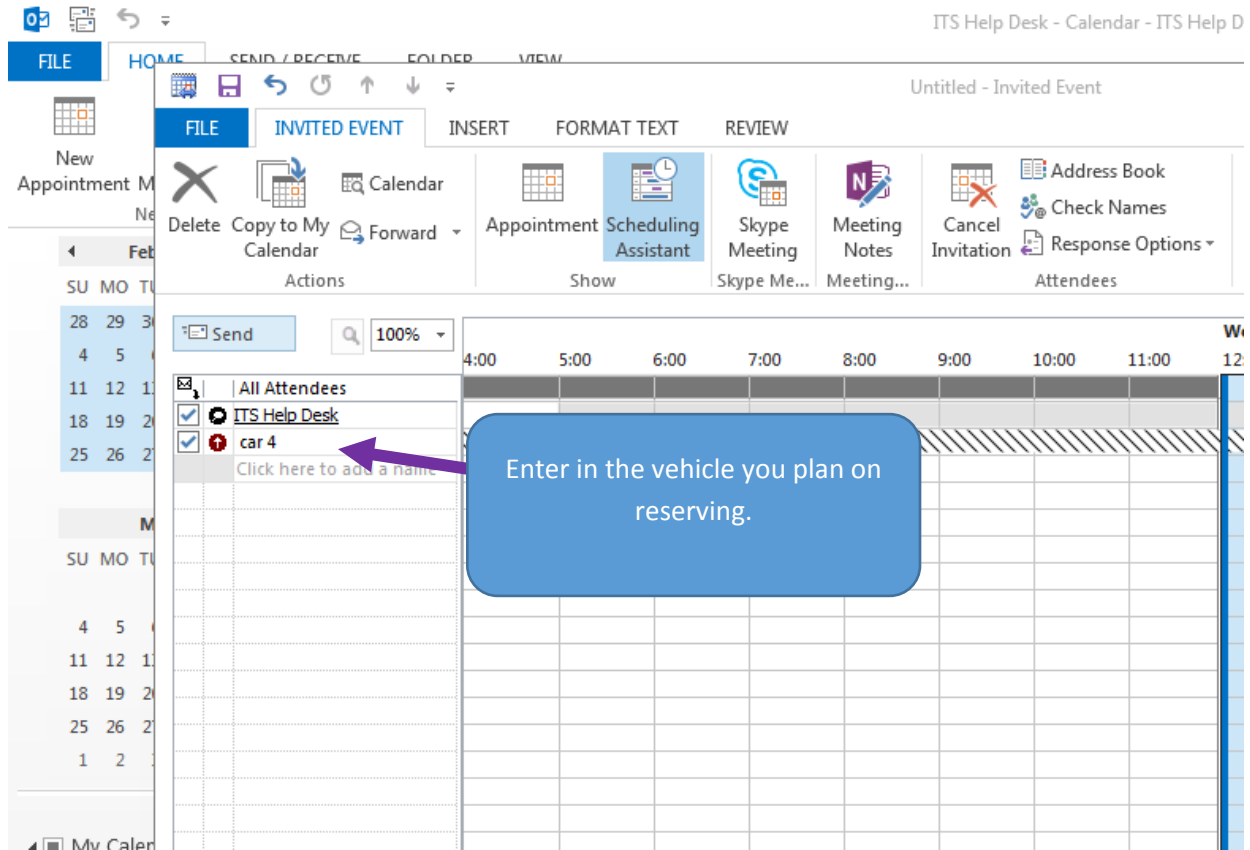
ITS Help Desk - Calendar - ITS Help D

FILE HOME SEND / RECEIVE FOLDER VIEW

New Appointment M

Ne

Feb

SU MO TU

28 29 30
4 5
11 12 13
18 19 20
25 26 27

M

SU MO TU

4 5
11 12 13
18 19 20
25 26 27
1 2

My Calen

Untitled - Invited Event

FILE INVITED EVENT INSERT FORMAT TEXT REVIEW

Delete Copy to My Calendar Calendar Forward

Actions

Appointment Scheduling Assistant

Show

Skype Meeting

Skype Me...

Meeting Notes

Meeting...

Cancel Invitation Address Book Check Names Response Options

Attendees

Send 100%

4:00 5:00 6:00 7:00 8:00 9:00 10:00 11:00 12

We

All Attendees
ITS Help Desk
car 4
Click here to add a name

Enter in the vehicle you plan on reserving.